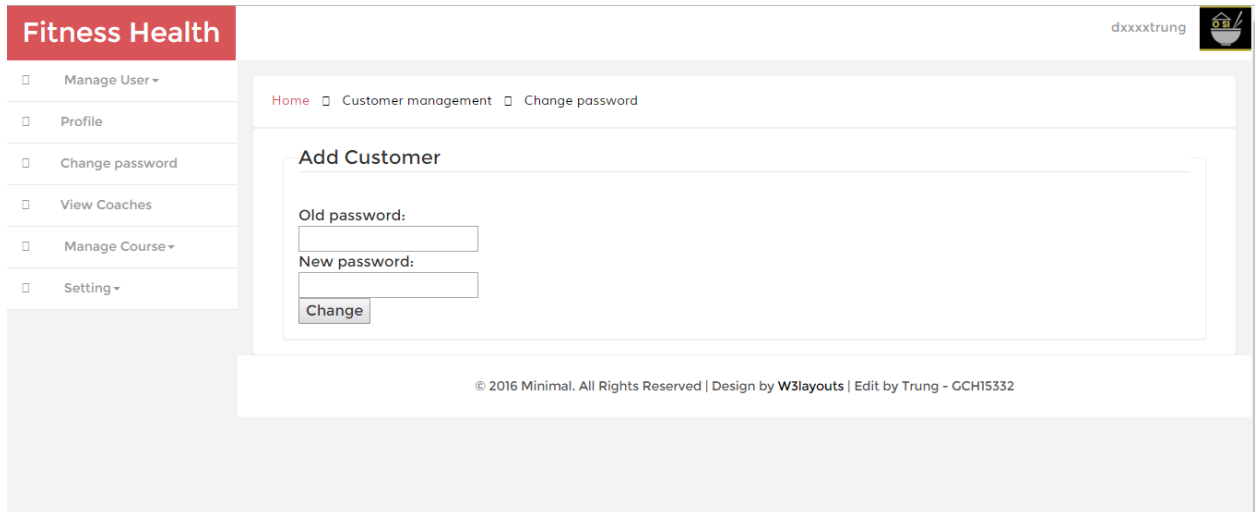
Fitness Health

dxxxxtrung

Manage User ▾

Profile

Change password

View Coaches

Manage Course ▾

Setting ▾

Home Customer management Change password

Add Customer

Old password:

New password:

Change

© 2016 Minimal. All Rights Reserved | Design by W3layouts | Edit by Trung - GCH15332